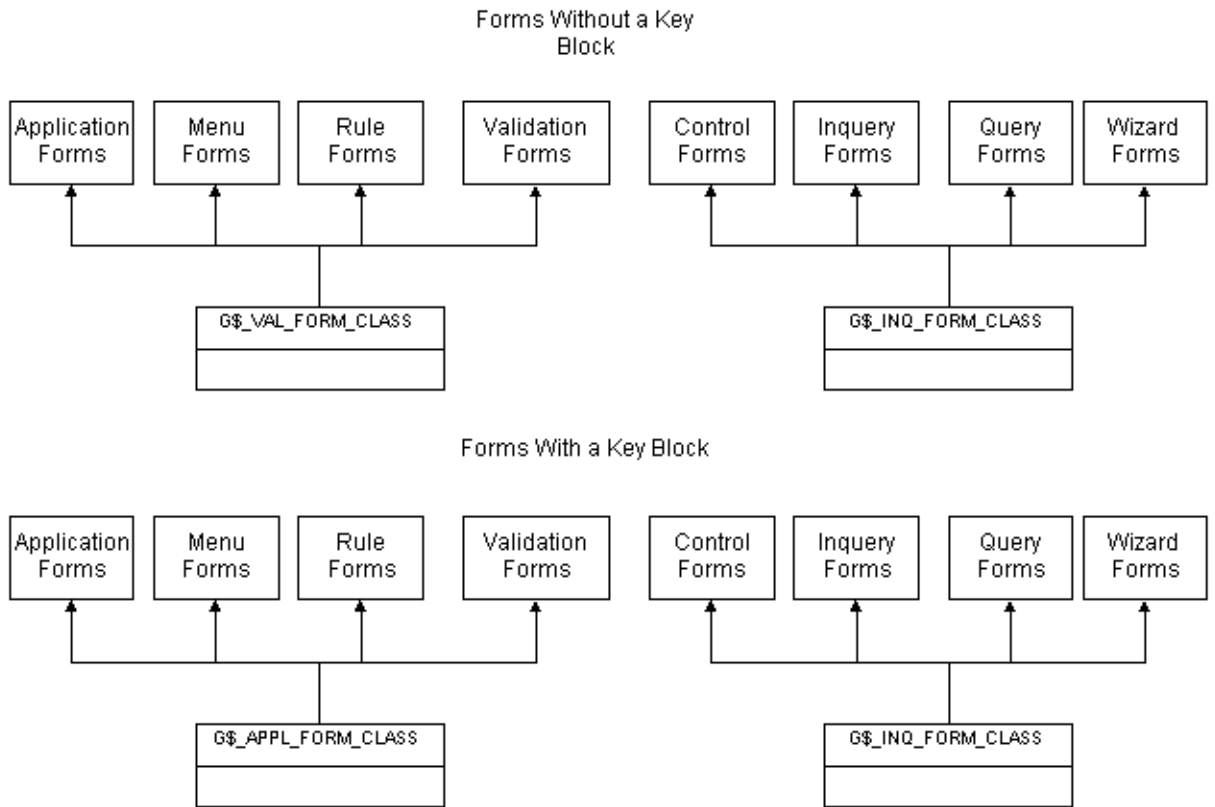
Forms Without a Key Block

Application Forms

Menu Forms

Rule Forms

Validation Forms

Control Forms

Inquery Forms

Query Forms

Wizard Forms

G$_VAL_FORM_CLASS

G$_INQ_FORM_CLASS

Forms With a Key Block

Application Forms

Menu Forms

Rule Forms

Validation Forms

Control Forms

Inquery Forms

Query Forms

Wizard Forms

G$_APPL_FORM_CLASS

G$_INQ_FORM_CLASS